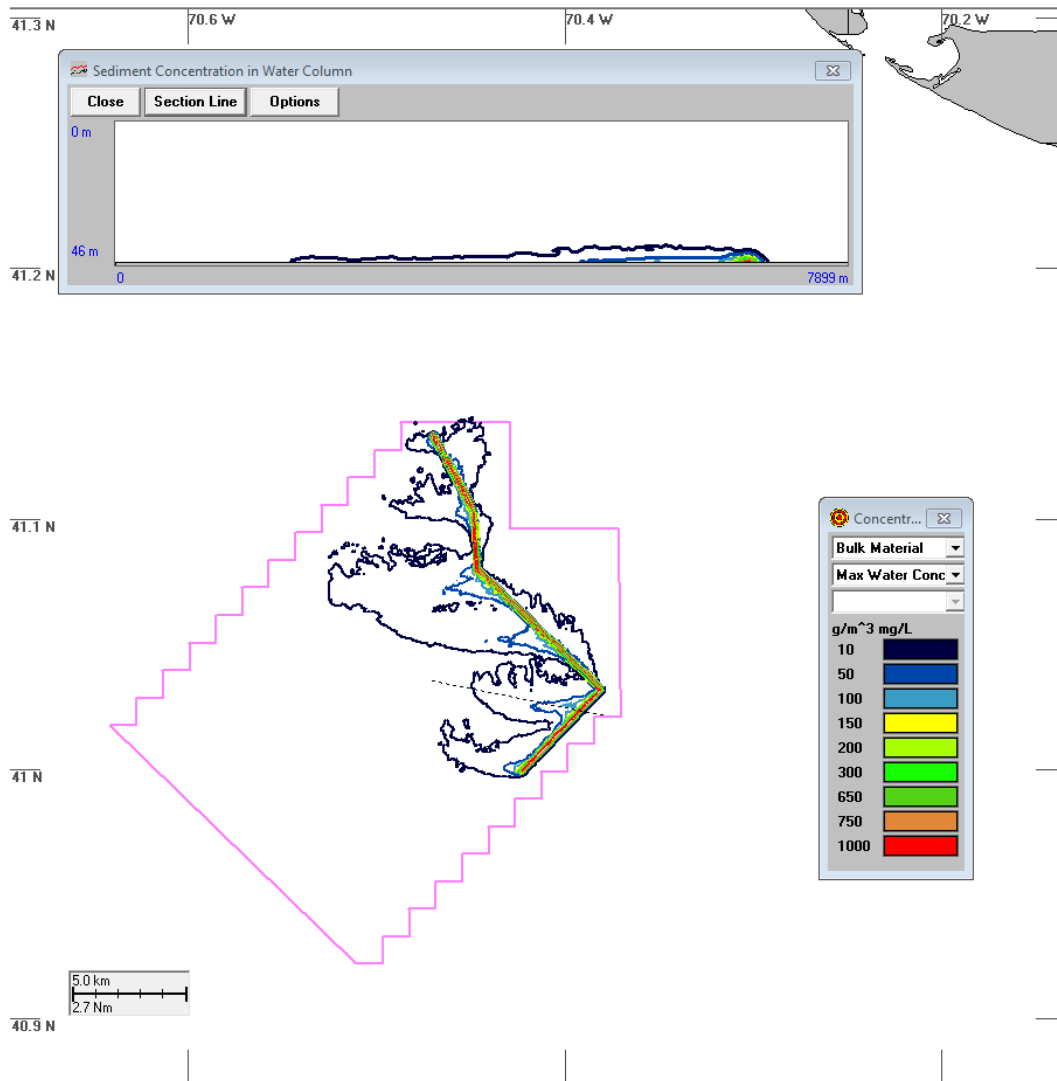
41.3 N
70.6 W
70.4 W
70.2 W

Sediment Concentration in Water Column
Close
Section Line
Options
0 m
46 m
0
7899 m

41.2 N
41.1 N
41 N
40.9 N

Concentr...
Bulk Material
Max Water Conc
g/m^3 mg/L

| | |
|---|---|
| 10 | |
| 50 | |
| 100 | |
| 150 | |
| 200 | |
| 300 | |
| 650 | |
| 750 | |
| 1000 | |

5.0 km
2.7 Nm